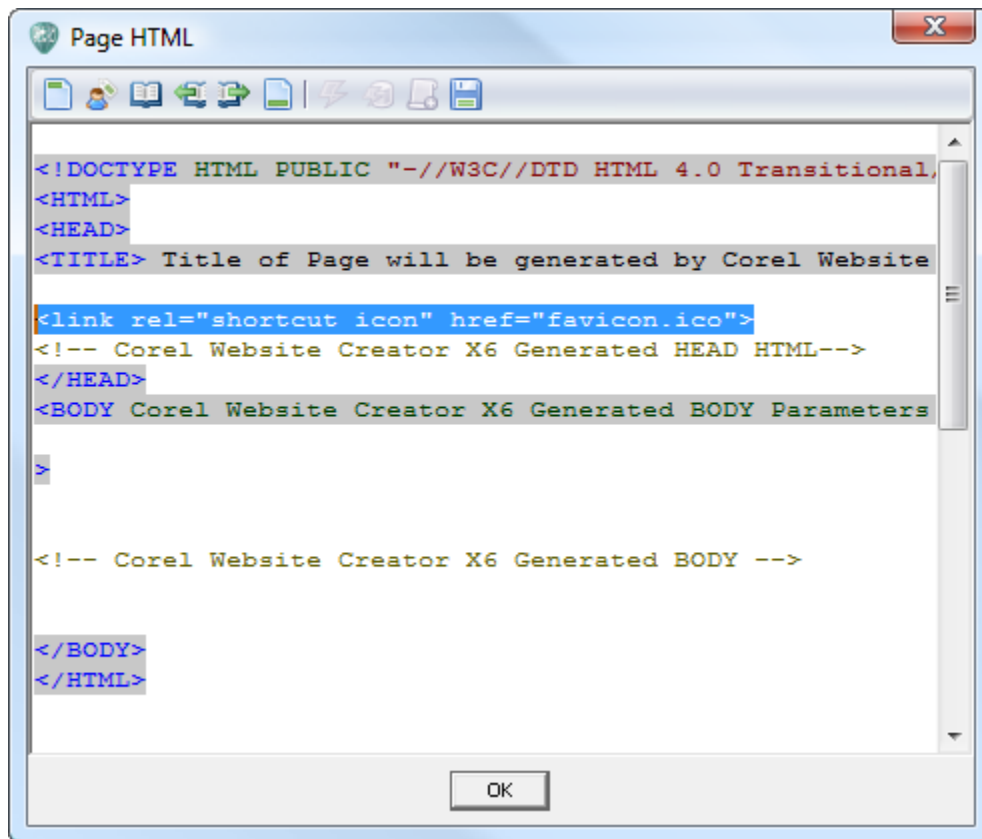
Page HTML

<!DOCTYPE HTML PUBLIC "-//W3C//DTD HTML 4.0 Transitional/
<HTML>
<HEAD>
<TITLE> Title of Page will be generated by Corel Website

<link rel="shortcut icon" href="favicon.ico">
<!-- Corel Website Creator X6 Generated HEAD HTML-->
</HEAD>
<BODY Corel Website Creator X6 Generated BODY Parameters

>

<!-- Corel Website Creator X6 Generated BODY -->

</BODY>
</HTML>

OK